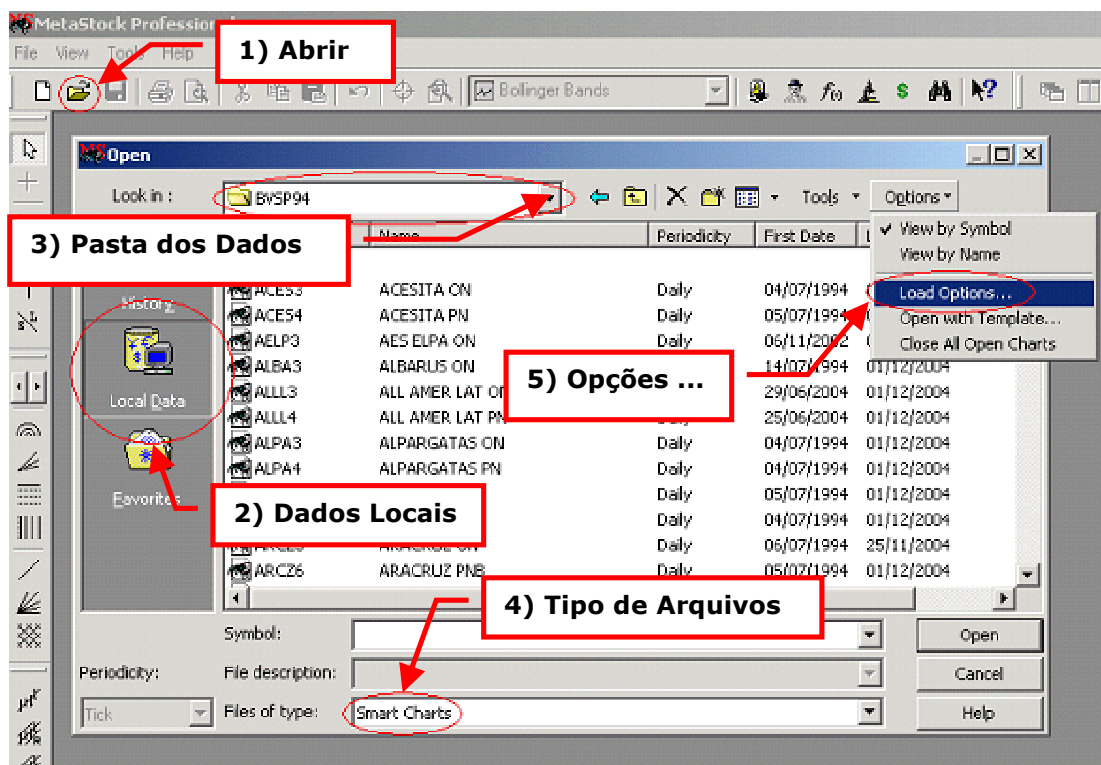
MetaStock Professional

File View Tools Help

1) Abrir

Bollinger Bands

Open

Look in : BVSP94

Tools Options

3) Pasta dos Dados

Name

Periodicity

First Date

View by Symbol

View by Name

Load Options...

Open with Template...

Close All Open Charts

History

Local Data

Favorites

| | | | | |
|---|---|---|---|---|
| ACES3 | ACESITA ON | Daily | 04/07/1994 | |
| ACES4 | ACESITA PN | Daily | 05/07/1994 | |
| AELP3 | AES ELPA ON | Daily | 06/11/2002 | |
| ALBA3 | ALBARUS ON | Daily | 14/07/1994 | 01/12/2004 |
| ALLL3 | ALL AMER LAT ON | | 29/06/2004 | 01/12/2004 |
| ALLL4 | ALL AMER LAT PN | | 25/06/2004 | 01/12/2004 |
| ALPA3 | ALPARGATAS ON | Daily | 04/07/1994 | 01/12/2004 |
| ALPA4 | ALPARGATAS PN | Daily | 04/07/1994 | 01/12/2004 |
| | | Daily | 05/07/1994 | 01/12/2004 |
| | | Daily | 04/07/1994 | 01/12/2004 |
| | ARACRUZ ON | Daily | 06/07/1994 | 25/11/2004 |
| ARCZ6 | ARACRUZ PNB | Daily | 05/07/1994 | 01/12/2004 |

5) Opções ...

2) Dados Locais

4) Tipo de Arquivos

Symbol:

Periodicity:

File description:

Tick

Files of type: Smart Charts

Open

Cancel

Help